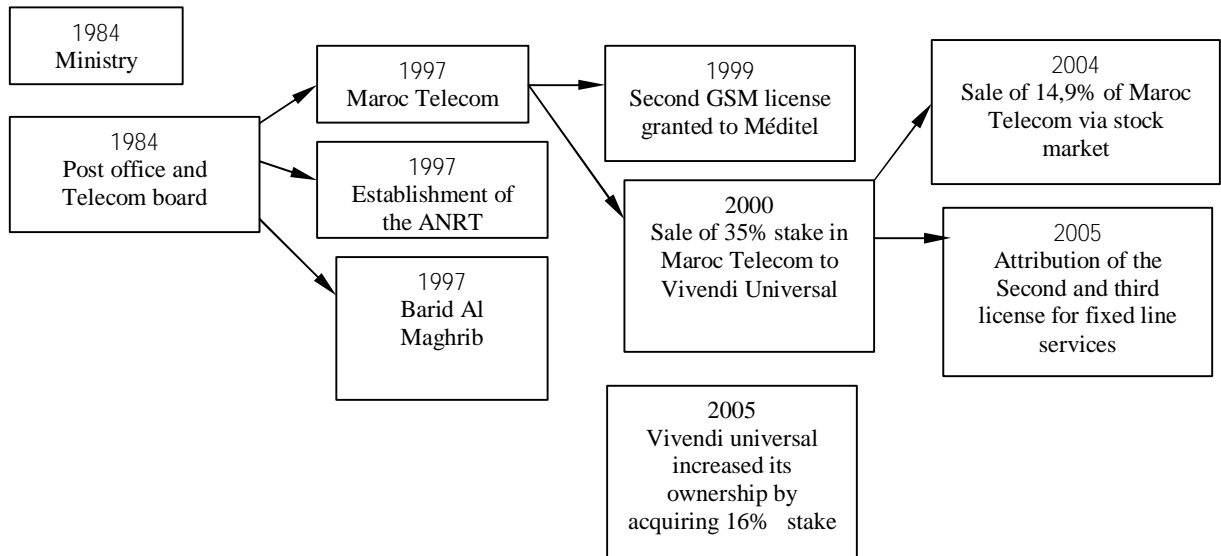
1984
Ministry

1984
Post office and Telecom board

1997
Maroc Telecom

1997
Establishment of the ANRT

1997
Barid Al Maghrib

1999
Second GSM license granted to Méditel

2000
Sale of 35% stake in Maroc Telecom to Vivendi Universal

2004
Sale of 14,9% of Maroc Telecom via stock market

2005
Attribution of the Second and third license for fixed line services

2005
Vivendi universal increased its ownership by acquiring 16% stake